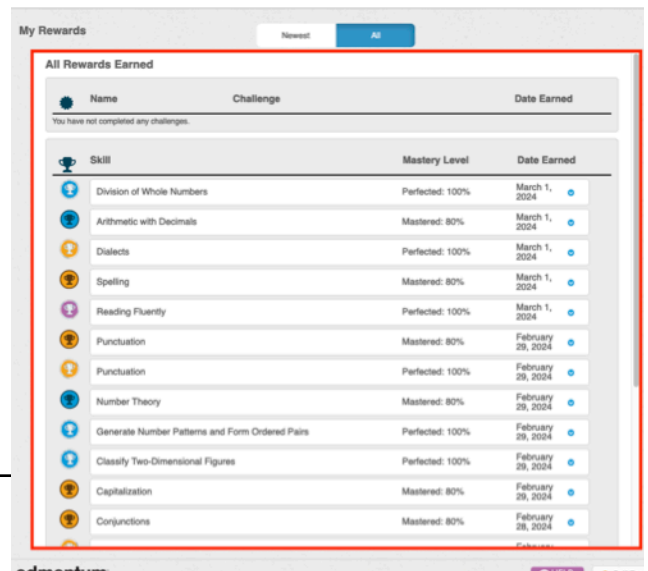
My Rewards

Newest | All

All Rewards Earned

| Name | Challenge | Date Earned |
|---|---|---|

You have not completed any challenges.

| Skill | Mastery Level | Date Earned |
|---|---|---|
| Division of Whole Numbers | Perfected: 100% | March 1, 2024 |
| Arithmetic with Decimals | Mastered: 80% | March 1, 2024 |
| Dialects | Perfected: 100% | March 1, 2024 |
| Spelling | Mastered: 80% | March 1, 2024 |
| Reading Fluently | Perfected: 100% | March 1, 2024 |
| Punctuation | Mastered: 80% | February 29, 2024 |
| Punctuation | Perfected: 100% | February 29, 2024 |
| Number Theory | Mastered: 80% | February 29, 2024 |
| Generate Number Patterns and Form Ordered Pairs | Perfected: 100% | February 29, 2024 |
| Classify Two-Dimensional Figures | Perfected: 100% | February 29, 2024 |
| Capitalization | Mastered: 80% | February 29, 2024 |
| Conjunctions | Mastered: 80% | February 28, 2024 |

edmentum